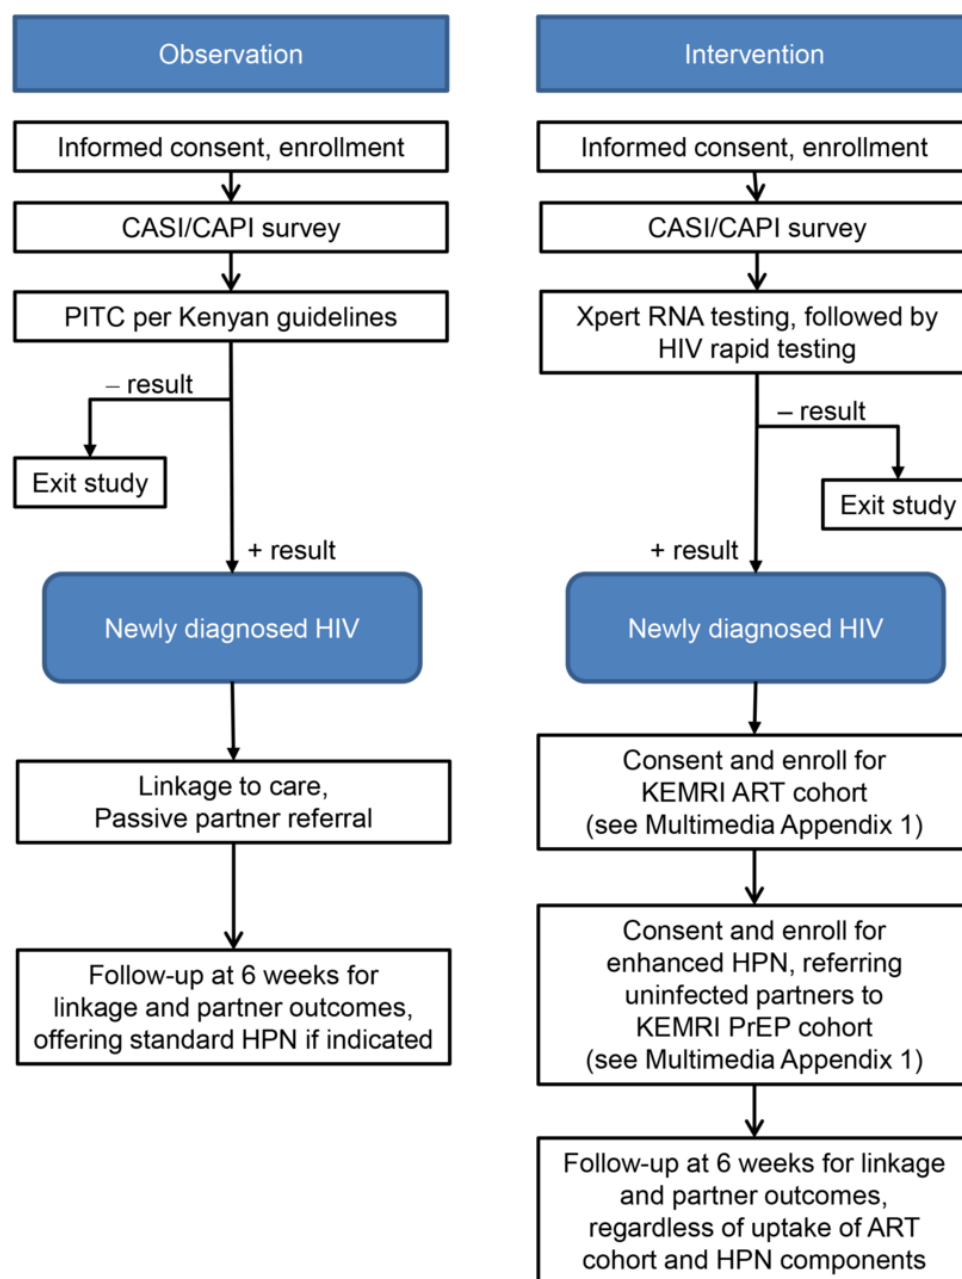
Observation

Informed consent, enrollment

CASI/CAPI survey

PITC per Kenyan guidelines

– result

Exit study

+ result

Newly diagnosed HIV

Linkage to care, Passive partner referral

Follow-up at 6 weeks for linkage and partner outcomes, offering standard HPN if indicated

Intervention

Informed consent, enrollment

CASI/CAPI survey

Xpert RNA testing, followed by HIV rapid testing

– result

Exit study

+ result

Newly diagnosed HIV

Consent and enroll for KEMRI ART cohort (see Multimedia Appendix 1)

Consent and enroll for enhanced HPN, referring uninfected partners to KEMRI PrEP cohort (see Multimedia Appendix 1)

Follow-up at 6 weeks for linkage and partner outcomes, regardless of uptake of ART cohort and HPN components